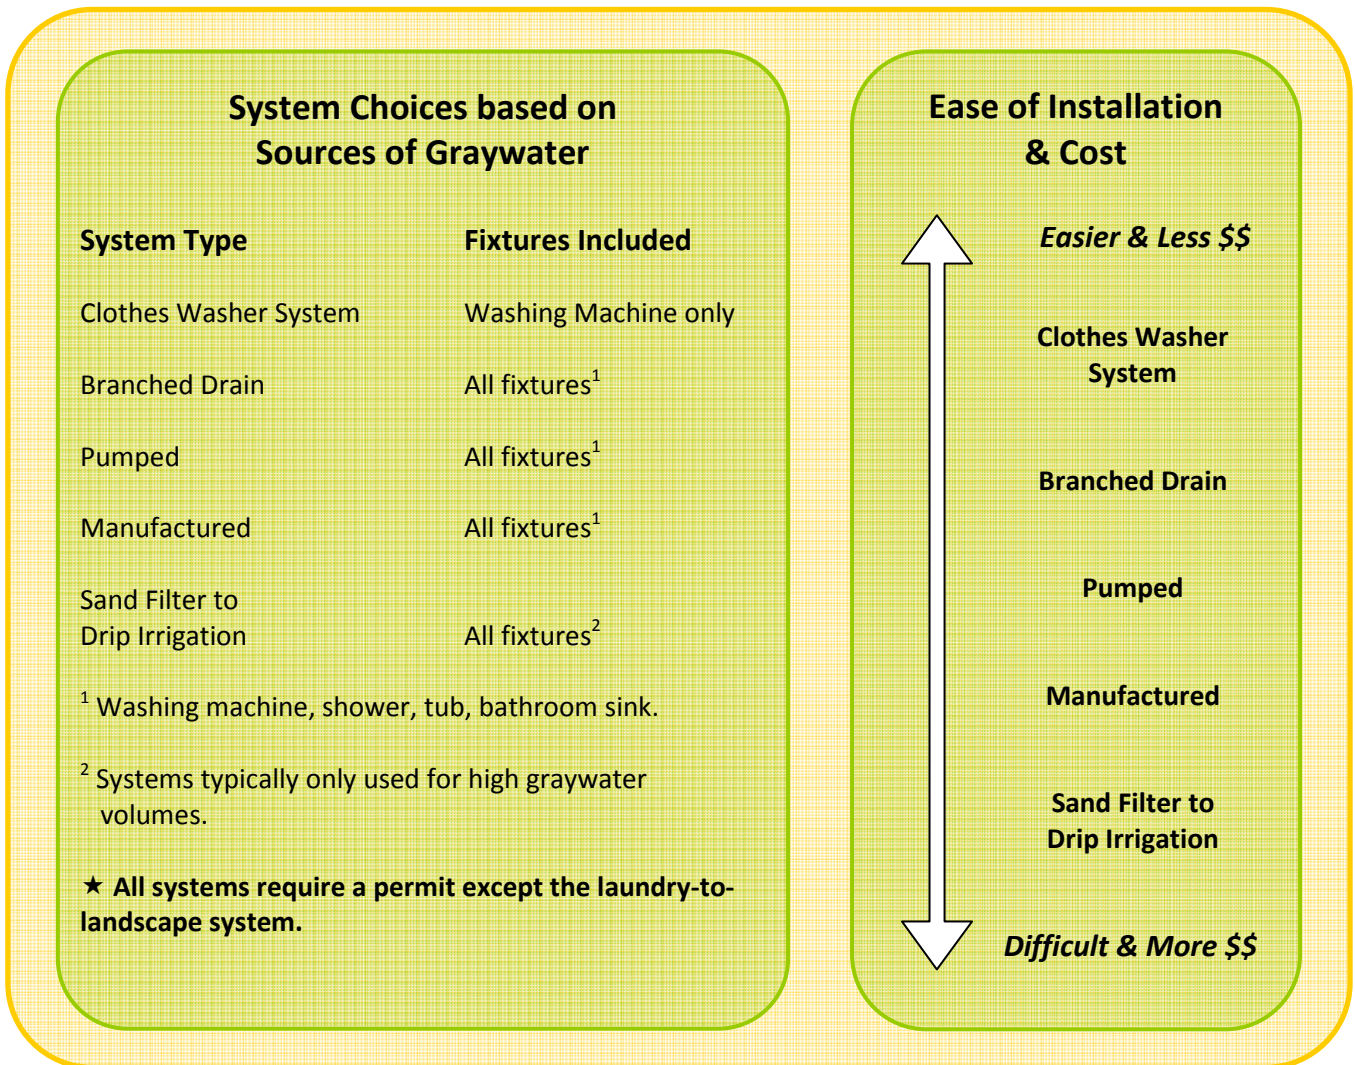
System Choices based on Sources of Graywater

| System Type | Fixtures Included |
|---|---|
| Clothes Washer System | Washing Machine only |
| Branched Drain | All fixtures$^1$ |
| Pumped | All fixtures$^1$ |
| Manufactured | All fixtures$^1$ |
| Sand Filter to Drip Irrigation | All fixtures$^2$ |

$^1$ Washing machine, shower, tub, bathroom sink.

$^2$ Systems typically only used for high graywater volumes.

★ All systems require a permit except the laundry-to-landscape system.

Ease of Installation & Cost

Easier & Less $$

Clothes Washer System

Branched Drain

Pumped

Manufactured

Sand Filter to Drip Irrigation

Difficult & More $$